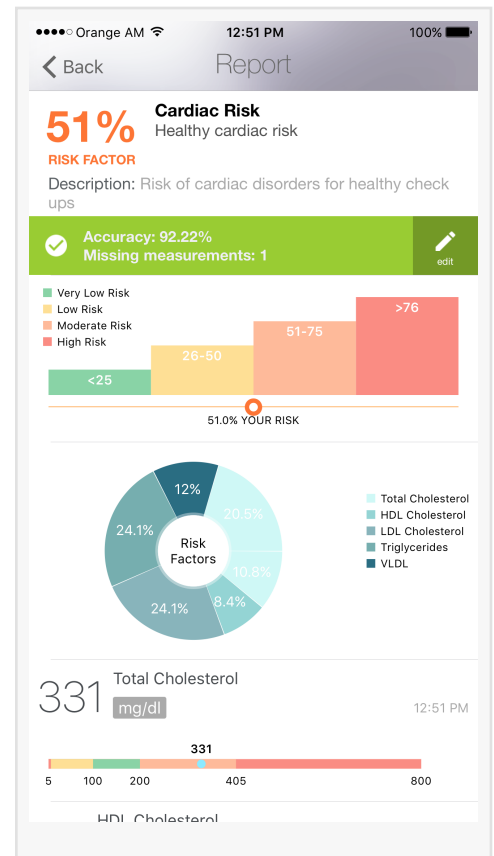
●●●●○ Orange AM 12:51 PM 100%

Back Report

51%
RISK FACTOR

Cardiac Risk
Healthy cardiac risk

Description: Risk of cardiac disorders for healthy check ups

Accuracy: 92.22%
Missing measurements: 1

edit

Very Low Risk
Low Risk
Moderate Risk
High Risk

<25
26-50
51-75
>76

51.0% YOUR RISK

12%
20.5%
10.8%
8.4%
24.1%
24.1%
Risk Factors

Total Cholesterol
HDL Cholesterol
LDL Cholesterol
Triglycerides
VLDL

331
Total Cholesterol
mg/dl
12:51 PM

331
5 100 200 405 800

HDL Cholesterol